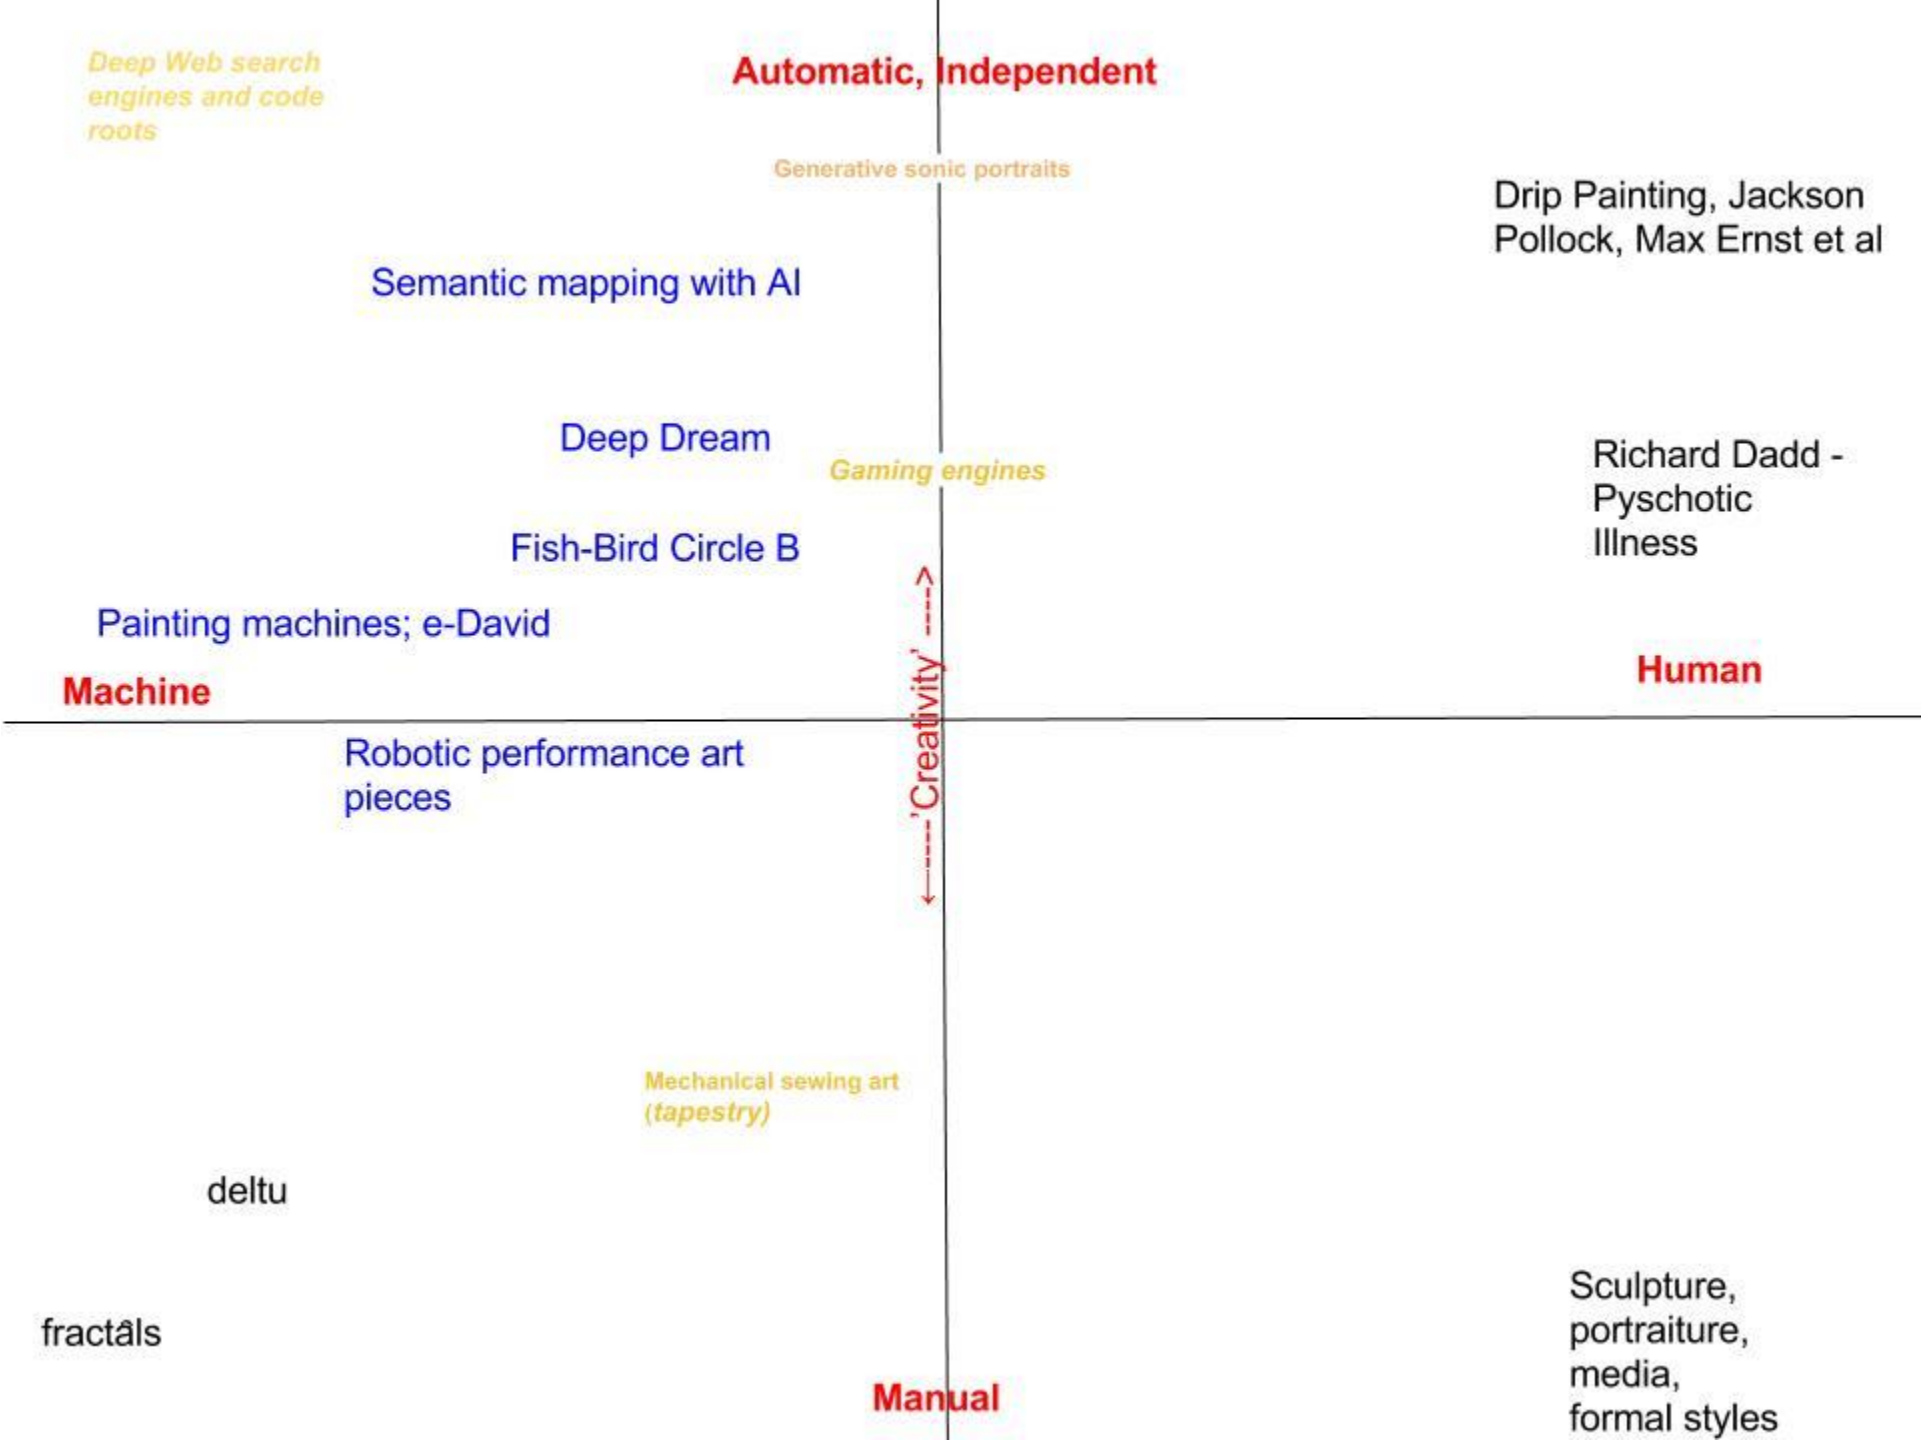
Deep Web search engines and code roots

Automatic, Independent

Generative sonic portraits

Drip Painting, Jackson Pollock, Max Ernst et al

Semantic mapping with AI

Deep Dream

Gaming engines

Richard Dadd - Pyschotic Illness

Fish-Bird Circle B

Painting machines; e-David

Machine

Human

<------'Creativity' ----->

Robotic performance art pieces

Mechanical sewing art (tapestry)

deltu

fractâls

Manual

Sculpture, portraiture, media, formal styles